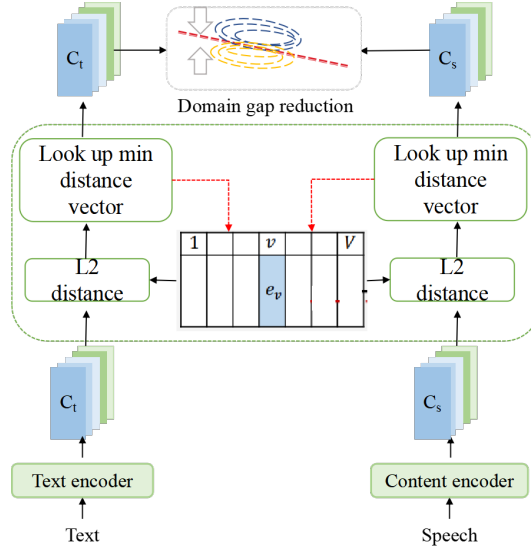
$C_t$

Domain gap reduction

$C_s$

Look up min distance vector

Look up min distance vector

| 1 | | | $v$ | | | $V$ |
|---|---|---|---|---|---|---|
| | | | $e_v$ | | | |

L2 distance

L2 distance

$C_t$

$C_s$

Text encoder

Content encoder

Text

Speech